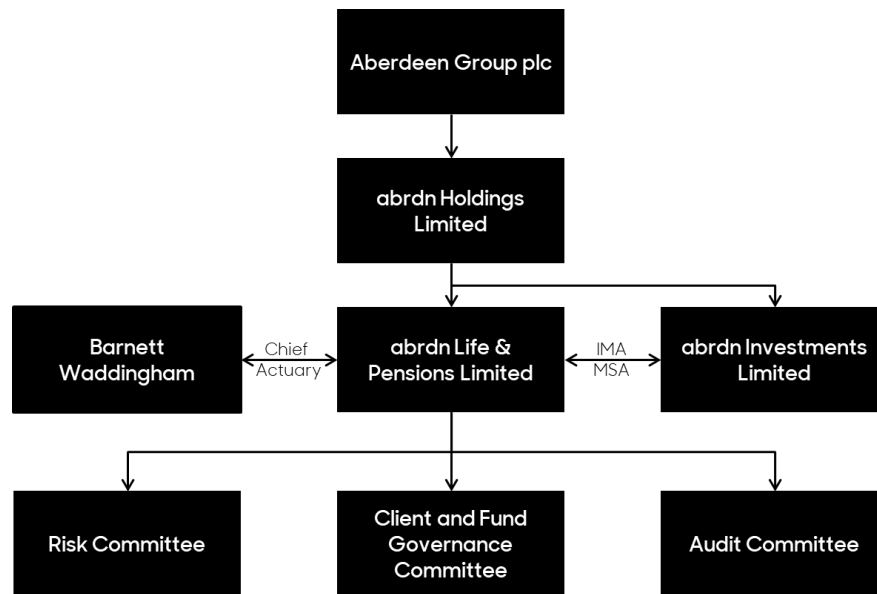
Aberdeen Group plc

abrdn Holdings Limited

Barnett Waddingham

Chief Actuary

abrdn Life & Pensions Limited

IMA
MSA

abrdn Investments Limited

Risk Committee

Client and Fund Governance Committee

Audit Committee